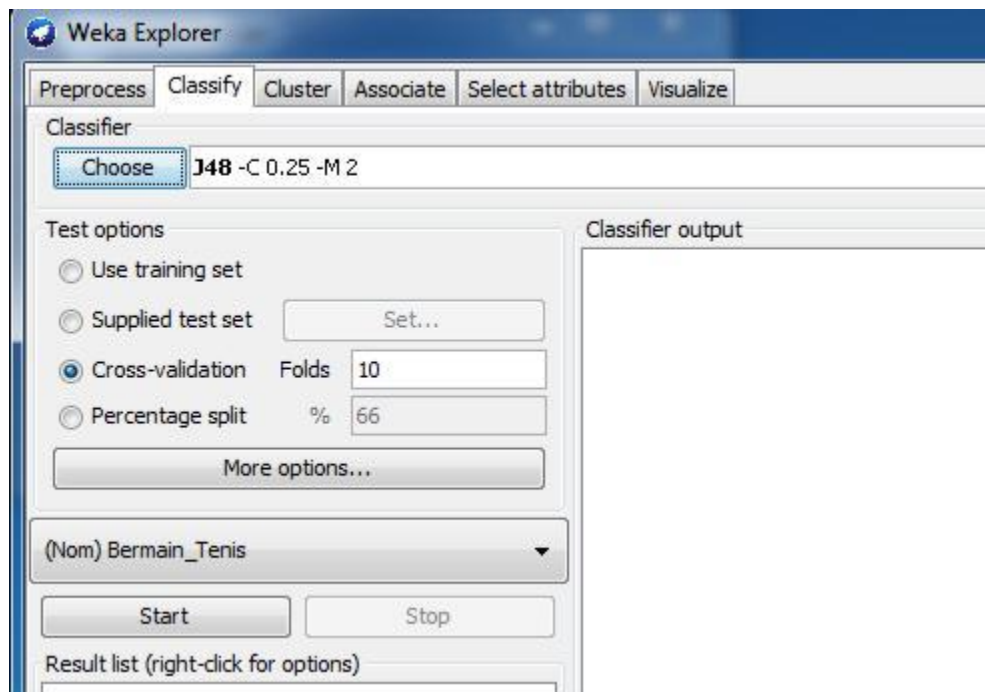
Weka Explorer

Preprocess | Classify | Cluster | Associate | Select attributes | Visualize

Classifier

Choose | J48 -C 0.25 -M 2

Test options

Use training set

Supplied test set | Set...

Cross-validation | Folds | 10

Percentage split | % | 66

More options...

(Nom) Bermain_Tenis

Start | Stop

Result list (right-click for options)

Classifier output